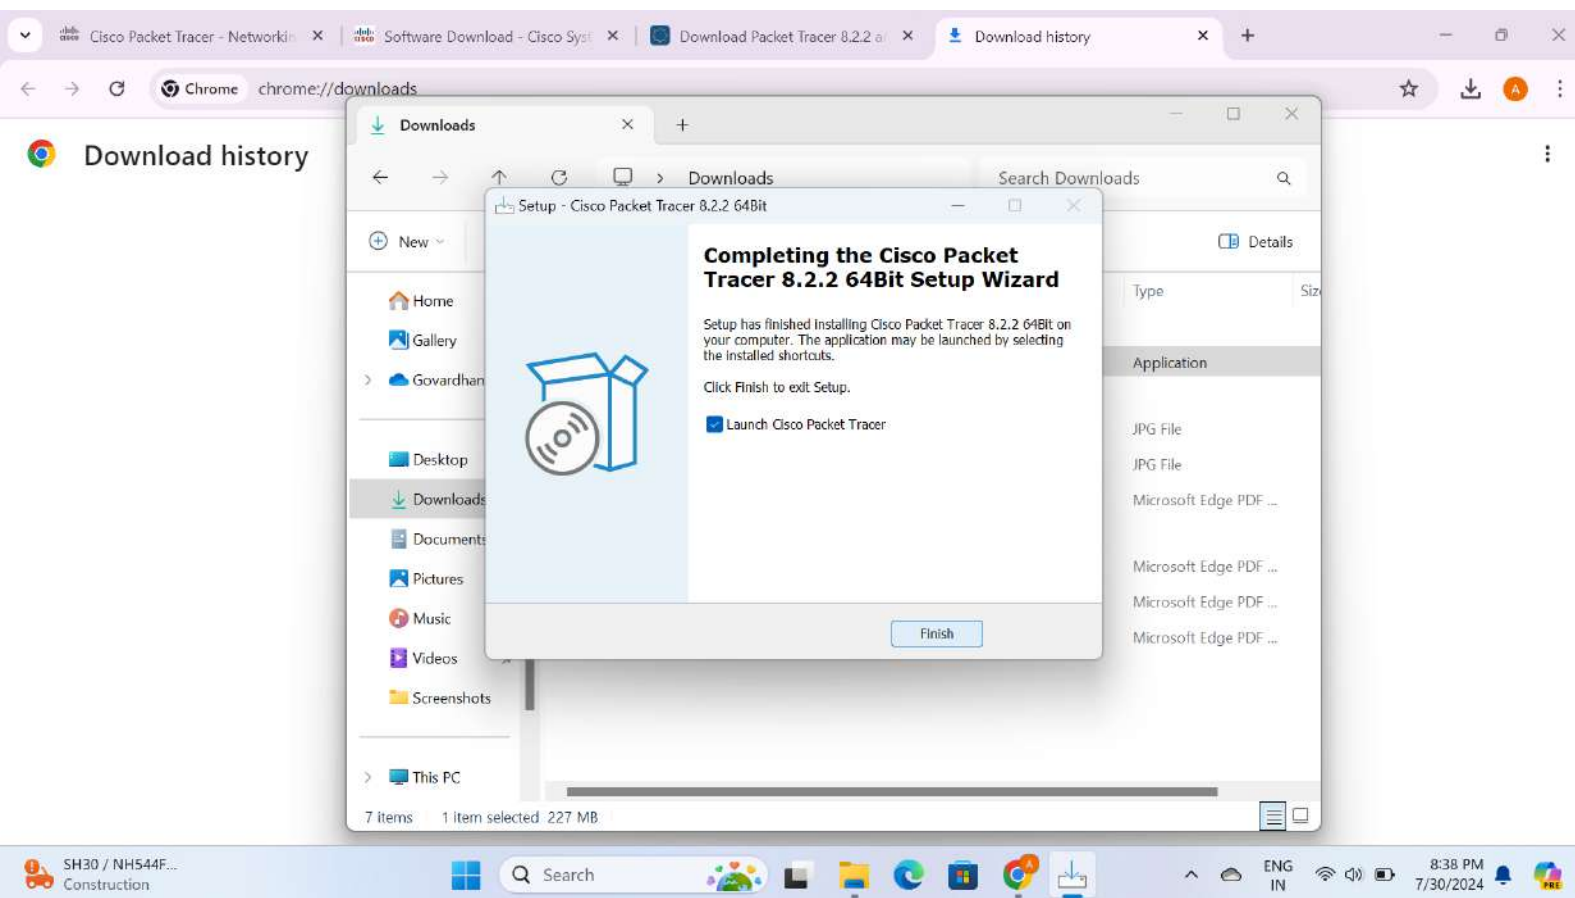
Cisco Packet Tracer - Networkin
Software Download - Cisco Syst
Download Packet Tracer 8.2.2 a
Download history

Chrome chrome://downloads

Download history

Downloads

Downloads

Search Downloads

New

Details

Home
Gallery
Govardhan
Desktop
Downloads
Documents
Pictures
Music
Videos
Screenshots
This PC

Type
Siz
Application
JPG File
JPG File
Microsoft Edge PDF ...
Microsoft Edge PDF ...
Microsoft Edge PDF ...
Microsoft Edge PDF ...

7 items 1 item selected 227 MB

Setup - Cisco Packet Tracer 8.2.2 64Bit

Completing the Cisco Packet Tracer 8.2.2 64Bit Setup Wizard

Setup has finished installing Cisco Packet Tracer 8.2.2 64Bit on your computer. The application may be launched by selecting the installed shortcuts.

Click Finish to exit Setup.

Launch Cisco Packet Tracer

Finish

SH30 / NH544F...
Construction

Search

ENG
IN

8:38 PM
7/30/2024